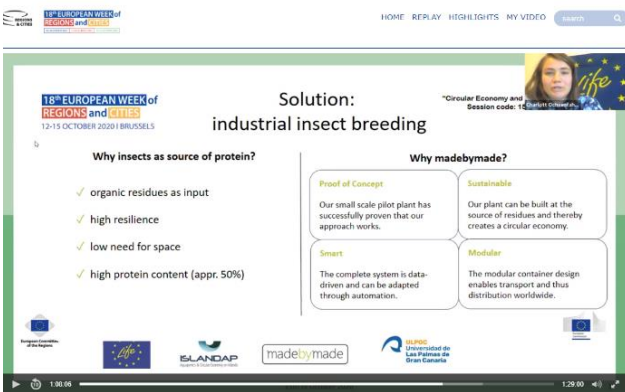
18th EUROPEAN WEEK of REGIONS and CITIES

HOME REPLAY HIGHLIGHTS MY VIDEO search

18th EUROPEAN WEEK of REGIONS and CITIES
12-15 OCTOBER 2020 | BRUSSELS

Solution:
industrial insect breeding

"Circular Economy and
Session code: 1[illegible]

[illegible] Schwarz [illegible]

life

Why insects as source of protein?

✓ organic residues as input

✓ high resilience

✓ low need for space

✓ high protein content (appr. 50%)

Why madebymade?

Proof of Concept
Our small scale pilot plant has successfully proven that our approach works.

Sustainable
Our plant can be built at the source of residues and thereby creates a circular economy.

Smart
The complete system is data-driven and can be adapted through automation.

Modular
The modular container design enables transport and thus distribution worldwide.

European Committee of the Regions

life

ISLANDAP

madebymade

ULPGC Universidad de Las Palmas de Gran Canaria

1:00:06

1:29:00